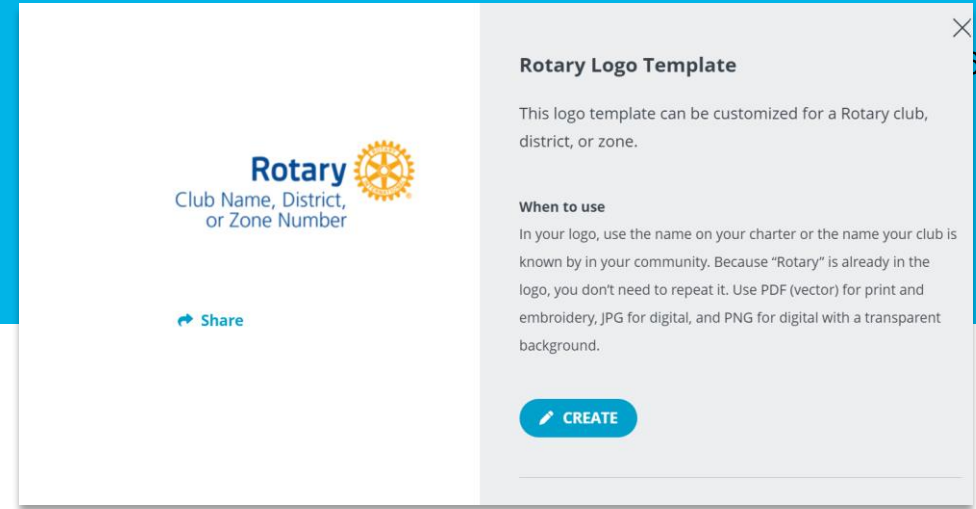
Rotary
Club Name, District, or Zone Number

Share

Rotary Logo Template

This logo template can be customized for a Rotary club, district, or zone.

When to use
In your logo, use the name on your charter or the name your club is known by in your community. Because “Rotary” is already in the logo, you don’t need to repeat it. Use PDF (vector) for print and embroidery, JPG for digital, and PNG for digital with a transparent background.

CREATE